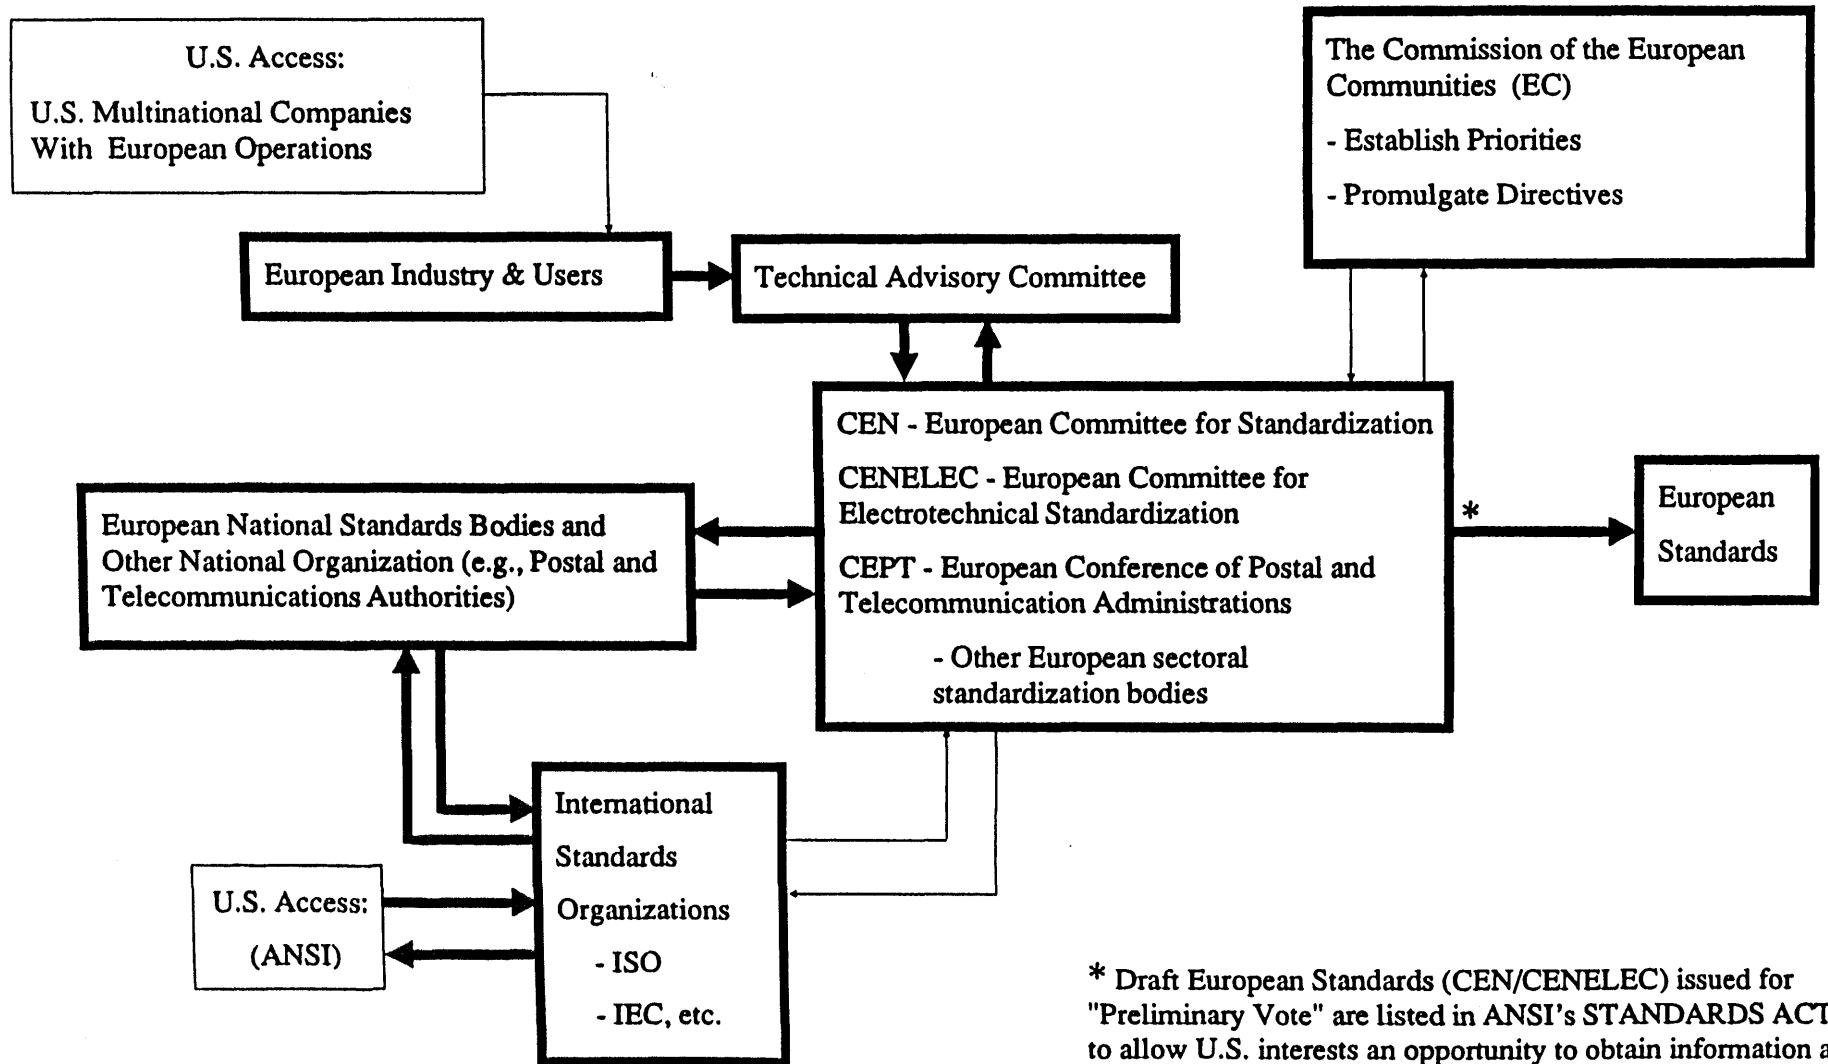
U.S. Access:

U.S. Multinational Companies With European Operations

The Commission of the European Communities (EC)

- Establish Priorities

- Promulgate Directives

European Industry & Users

Technical Advisory Committee

CEN - European Committee for Standardization

CENELEC - European Committee for Electrotechnical Standardization

CEPT - European Conference of Postal and Telecommunication Administrations

- Other European sectoral standardization bodies

European National Standards Bodies and Other National Organization (e.g., Postal and Telecommunications Authorities)

*

European Standards

International Standards Organizations

- ISO

- IEC, etc.

U.S. Access:

(ANSI)

* Draft European Standards (CEN/CENELEC) issued for "Preliminary Vote" are listed in ANSI's STANDARDS ACT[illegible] to allow U.S. interests an opportunity to obtain information a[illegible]